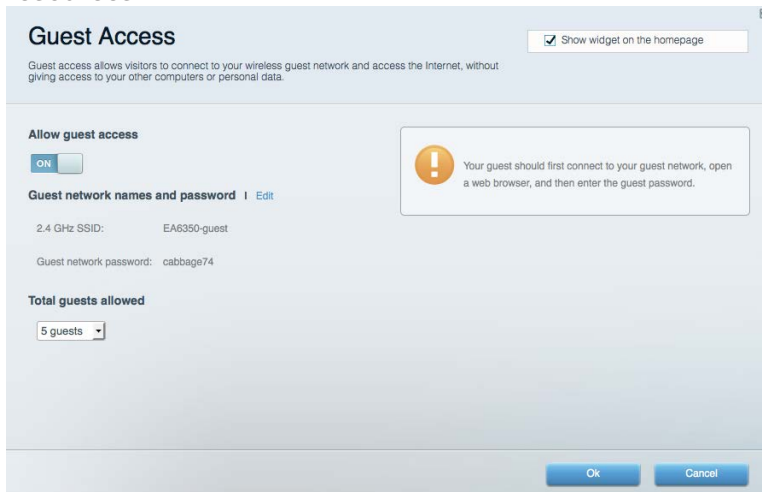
Guest Access

Show widget on the homepage

Guest access allows visitors to connect to your wireless guest network and access the Internet, without giving access to your other computers or personal data.

Allow guest access

ON

Guest network names and password | Edit

2.4 GHz SSID: EA6350-guest

Guest network password: cabbage74

Total guests allowed

5 guests

Your guest should first connect to your guest network, open a web browser, and then enter the guest password.

Ok

Cancel